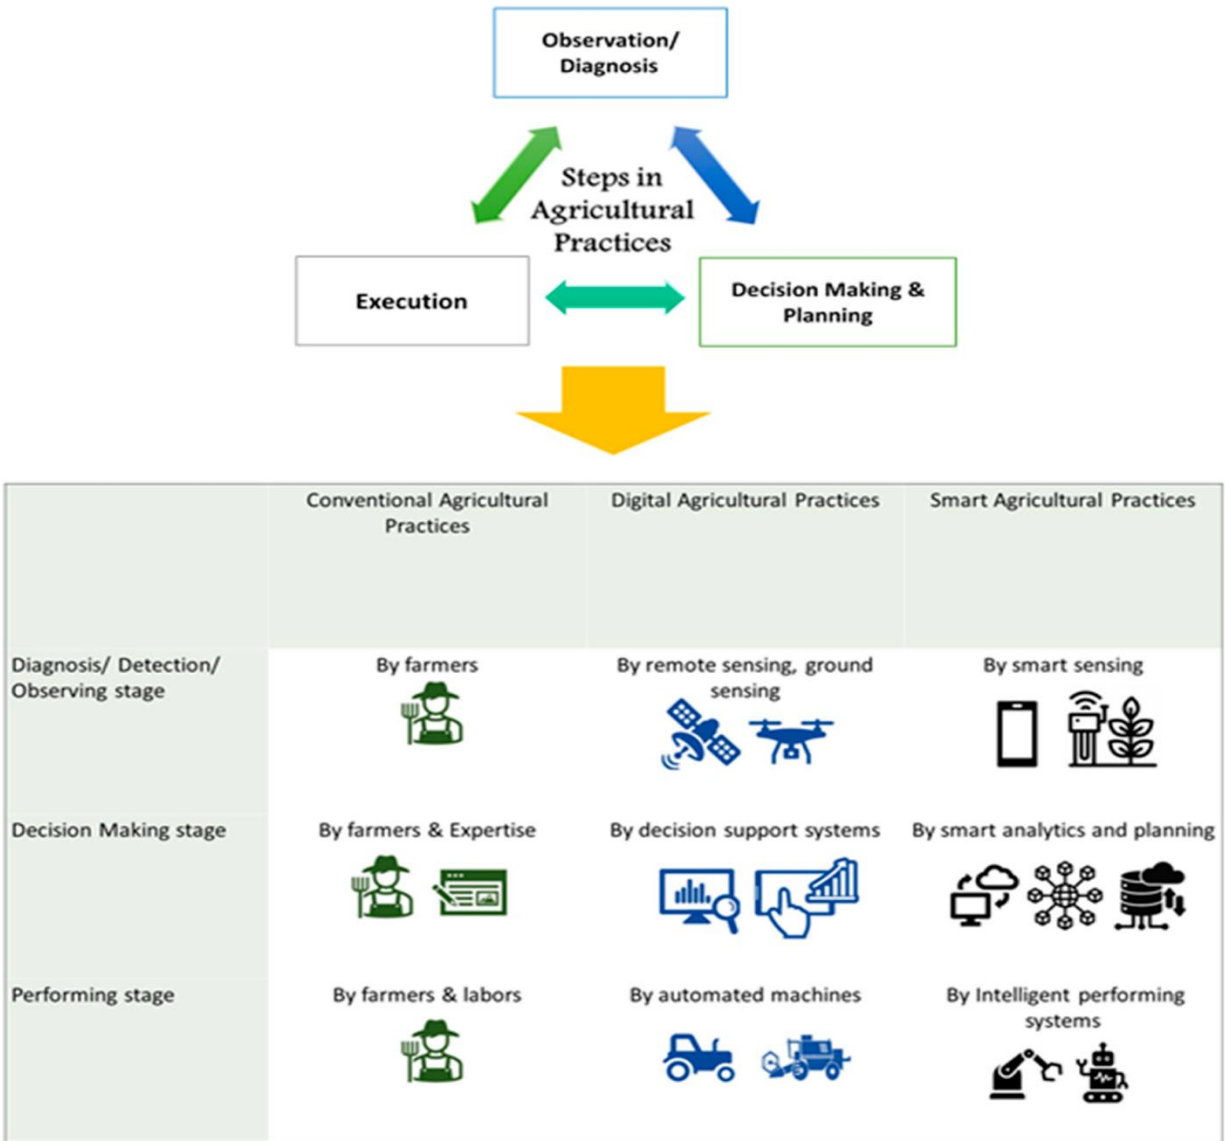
Observation/ Diagnosis

Steps in Agricultural Practices

Execution

Decision Making & Planning

| | Conventional Agricultural Practices | Digital Agricultural Practices | Smart Agricultural Practices |
|---|---|---|---|
| Diagnosis/ Detection/ Observing stage | By farmers | By remote sensing, ground sensing | By smart sensing |
| Decision Making stage | By farmers & Expertise | By decision support systems | By smart analytics and planning |
| Performing stage | By farmers & labors | By automated machines | By Intelligent performing systems |